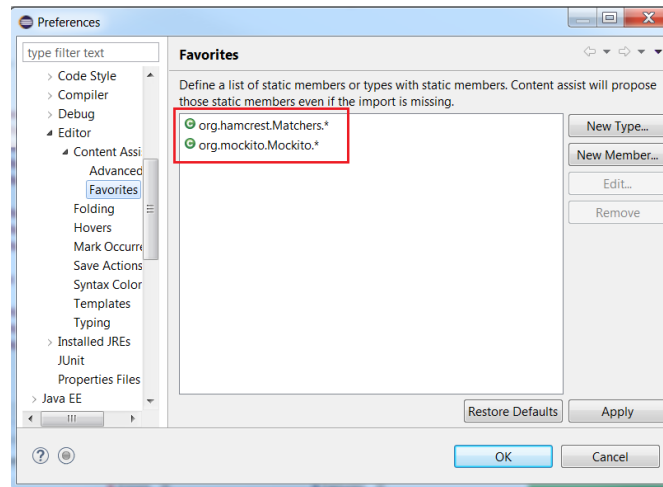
Preferences

type filter text

Code Style
Compiler
Debug
Editor
Content Assi
Advanced
Favorites
Folding
Hovers
Mark Occurre
Save Actions
Syntax Color
Templates
Typing
Installed JREs
JUnit
Properties Files
Java EE

Favorites

Define a list of static members or types with static members. Content assist will propose those static members even if the import is missing.

org.hamcrest.Matchers.*
org.mockito.Mockito.*

New Type...
New Member...
Edit...
Remove

Restore Defaults
Apply

OK
Cancel